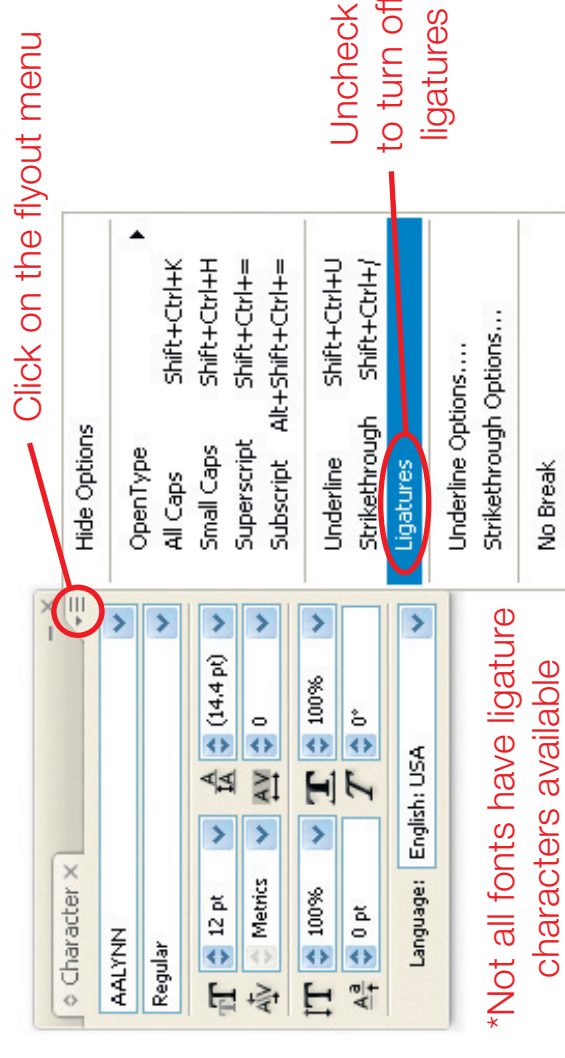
Click on the flyout menu

Uncheck
to turn of
ligatures

Character

AALYNN

Regular

12 pt

(14.4 pt)

Metrics

0

100%

100%

0 pt

0°

Language: English: USA

Hide Options

OpenType

All Caps Shift+Ctrl+K

Small Caps Shift+Ctrl+H

Superscript Shift+Ctrl+=

Subscript Alt+Shift+Ctrl+=

Underline Shift+Ctrl+U

Strikethrough Shift+Ctrl+/

Ligatures

Underline Options....

Strikethrough Options...

No Break

*Not all fonts have ligature characters available